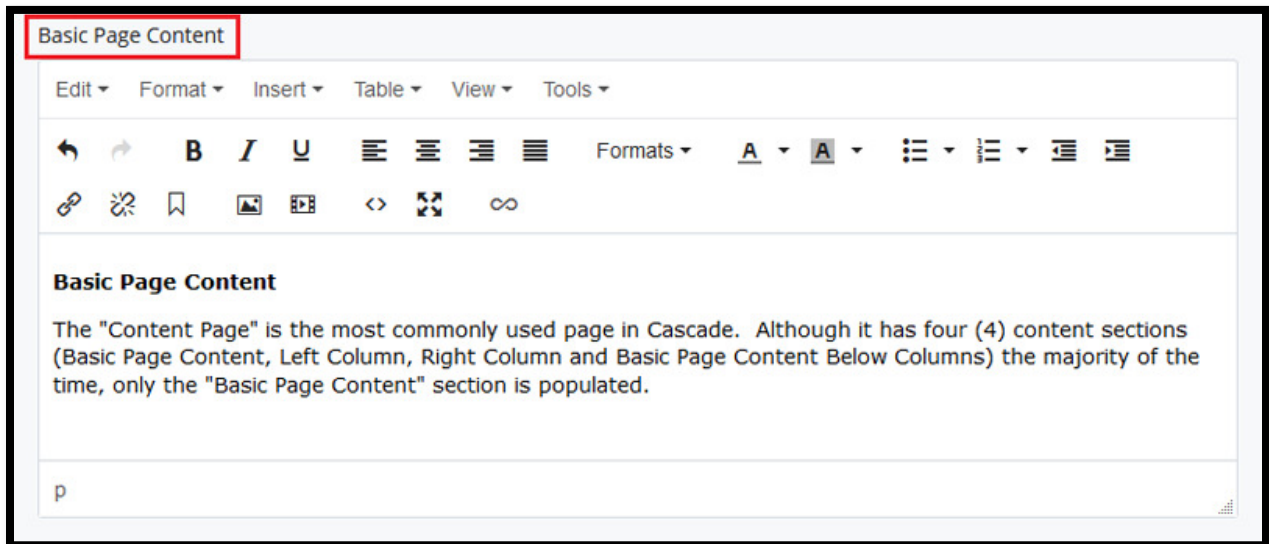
Basic Page Content

Edit ▾ Format ▾ Insert ▾ Table ▾ View ▾ Tools ▾

B I U Formats ▾ A ▾ A ▾

**Basic Page Content**

The "Content Page" is the most commonly used page in Cascade. Although it has four (4) content sections (Basic Page Content, Left Column, Right Column and Basic Page Content Below Columns) the majority of the time, only the "Basic Page Content" section is populated.

p